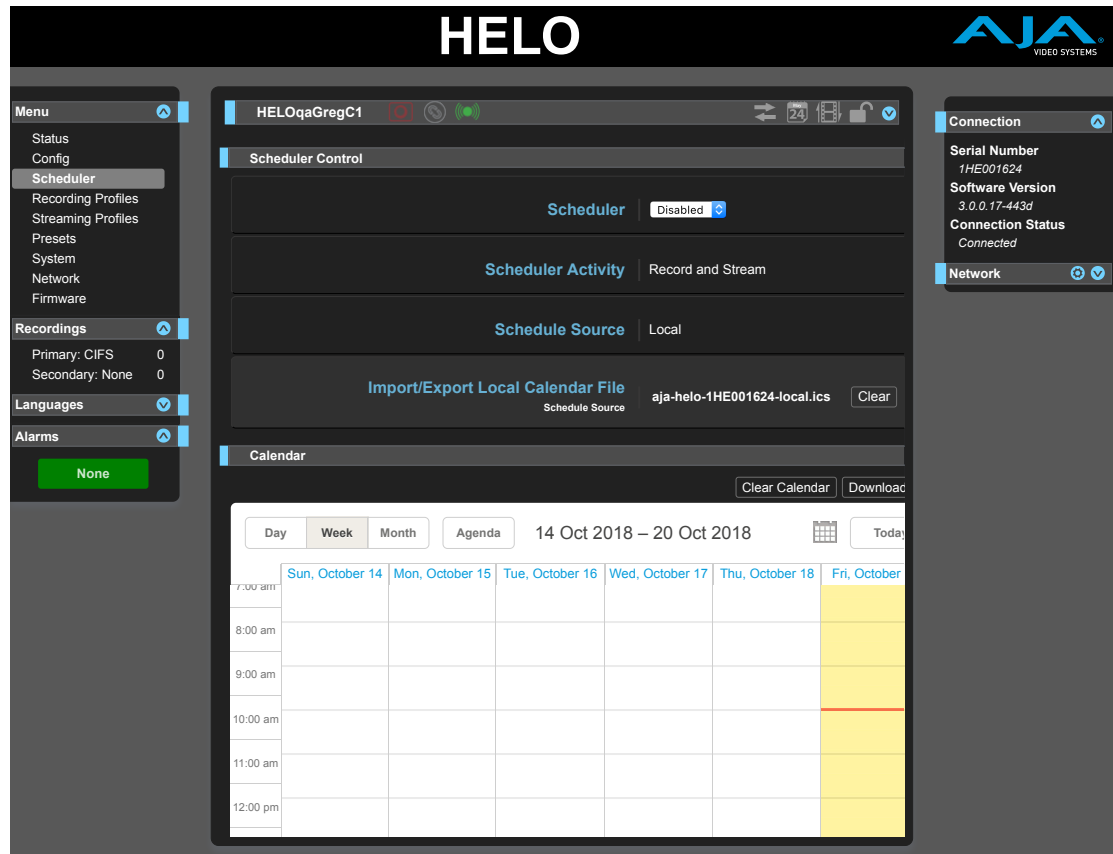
HELO

AJA VIDEO SYSTEMS

Menu
Status
Config
Scheduler
Recording Profiles
Streaming Profiles
Presets
System
Network
Firmware

Recordings
Primary: CIFS 0
Secondary: None 0

Languages

Alarms
None

HELOqaGregC1

24

Scheduler Control

Scheduler | Disabled

Scheduler Activity | Record and Stream

Schedule Source | Local

Import/Export Local Calendar File
Schedule Source | aja-helo-1HE001624-local.ics | Clear

Calendar

Clear Calendar | Download

Day | Week | Month | Agenda | 14 Oct 2018 – 20 Oct 2018 | Today

| | Sun, October 14 | Mon, October 15 | Tue, October 16 | Wed, October 17 | Thu, October 18 | Fri, October |
|---|---|---|---|---|---|---|
| 7:00 am | | | | | | |
| 8:00 am | | | | | | |
| 9:00 am | | | | | | |
| 10:00 am | | | | | | |
| 11:00 am | | | | | | |
| 12:00 pm | | | | | | |

Connection
Serial Number
1HE001624
Software Version
3.0.0.17-443d
Connection Status
Connected

Network